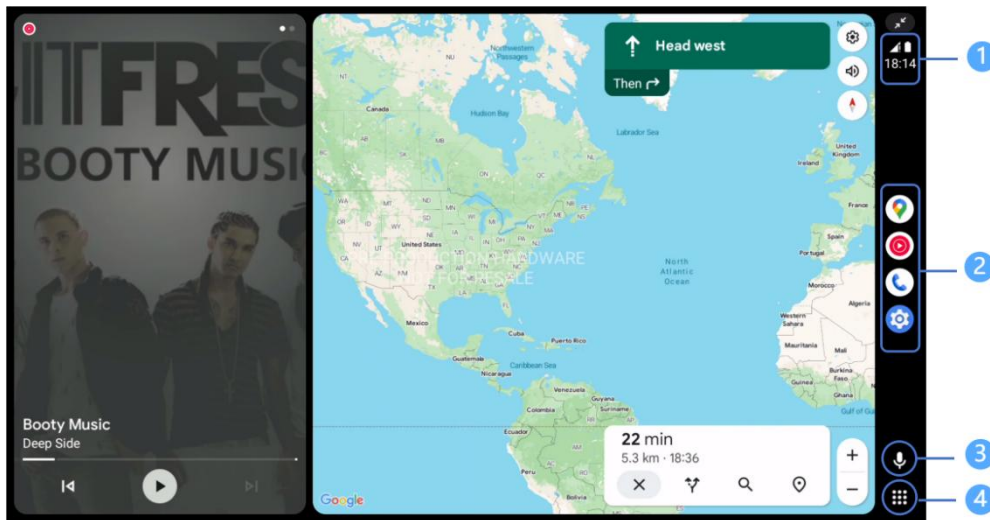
ITFRES
BOOTY MUSIC

Booty Music
Deep Side

Head west
Then

Northwestern Passages
Canada
Hudson Bay
Labrador Sea
United States
North Atlantic Ocean
Mexico
Cuba
Puerto Rico
Caribbean Sea
Guatemala
Nicaragua
Venezuela
Colombia
Ecuador
Bolivia
Ireland
United Kingdom
France
Spain
Portugal
Morocco
Algeria
Western Sahara
Mauritania
Mali
Gulf of Guinea

PROTOTYPE HARDWARE NOT FOR RESALE

22 min
5.3 km · 18:36

Google

18:14

1
2
3
4